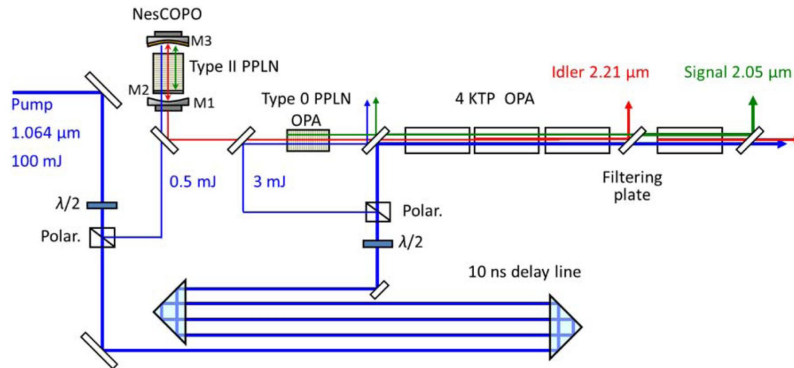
NesCOPO

M3

Type II PPLN

M2

M1

Pump

1.064 µm

100 mJ

0.5 mJ

Type 0 PPLN

OPA

3 mJ

4 KTP OPA

Idler 2.21 µm

Signal 2.05 µm

Filtering plate

$\lambda/2$

Polar.

Polar.

$\lambda/2$

10 ns delay line